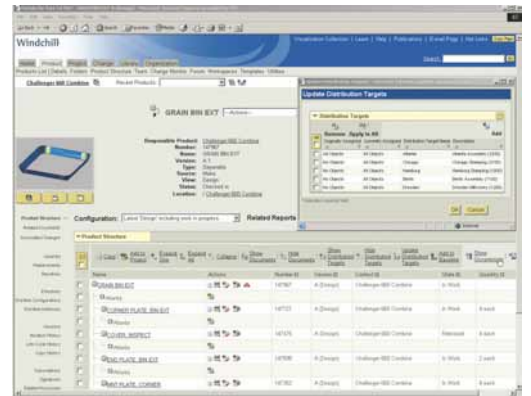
Windchill

Home Product Project Change Library Organization

Challenger 800 Combine

GRAIN BIN EXT

Responsible Product: Challenger 800 Combine
Number: 107567
Name: GRAIN BIN EXT
Version: A.1
Type: Separable
Source: Make
View: Design
Status: Checked in
Location: /Challenger 800 Combine

Update Distribution Targets

Distribution Targets

Add

Remove Apply to All

OK Cancel

Configuration: Latest (Design) including work in progress

Related Reports

Product Structure

| Name | Actions | Number | Version | Context | State | Quantity |
|---|---|---|---|---|---|---|
| GRAIN BIN EXT | | 107567 | A (Design) | Challenger 800 Combine | In Work | |
| CORNER PLATE, BIN EXT | | 107723 | A (Design) | Challenger 800 Combine | In Work | 4 each |
| COVER, INSPECT | | 107375 | A (Design) | Challenger 800 Combine | Released | 4 each |
| END PLATE, BIN EXT | | 107596 | A (Design) | Challenger 800 Combine | In Work | 2 each |
| MAT PLATE, CORNER | | 107352 | A (Design) | Challenger 800 Combine | In Work | 4 each |